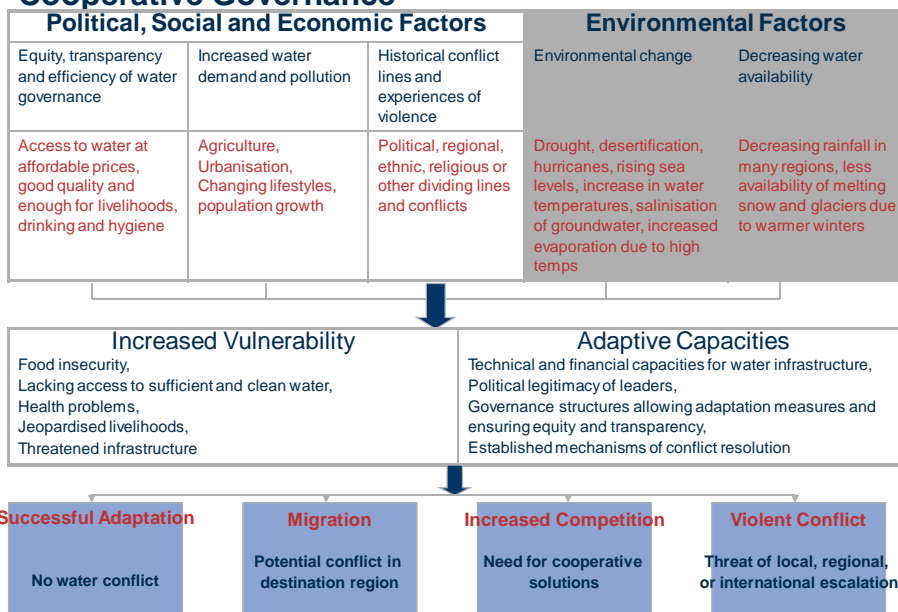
Cooperative Governance

| Political, Social and Economic Factors | | | Environmental Factors | |
|---|---|---|---|---|
| Equity, transparency and efficiency of water governance | Increased water demand and pollution | Historical conflict lines and experiences of violence | Environmental change | Decreasing water availability |
| Access to water at affordable prices, good quality and enough for livelihoods, drinking and hygiene | Agriculture, Urbanisation, Changing lifestyles, population growth | Political, regional, ethnic, religious or other dividing lines and conflicts | Drought, desertification, hurricanes, rising sea levels, increase in water temperatures, salinisation of groundwater, increased evaporation due to high temps | Decreasing rainfall in many regions, less availability of melting snow and glaciers due to warmer winters |

Increased Vulnerability
Food insecurity,
Lacking access to sufficient and clean water,
Health problems,
Jeopardised livelihoods,
Threatened infrastructure

Adaptive Capacities
Technical and financial capacities for water infrastructure,
Political legitimacy of leaders,
Governance structures allowing adaptation measures and ensuring equity and transparency,
Established mechanisms of conflict resolution

Successful Adaptation
No water conflict

Migration
Potential conflict in destination region

Increased Competition
Need for cooperative solutions

Violent Conflict
Threat of local, regional, or international escalation